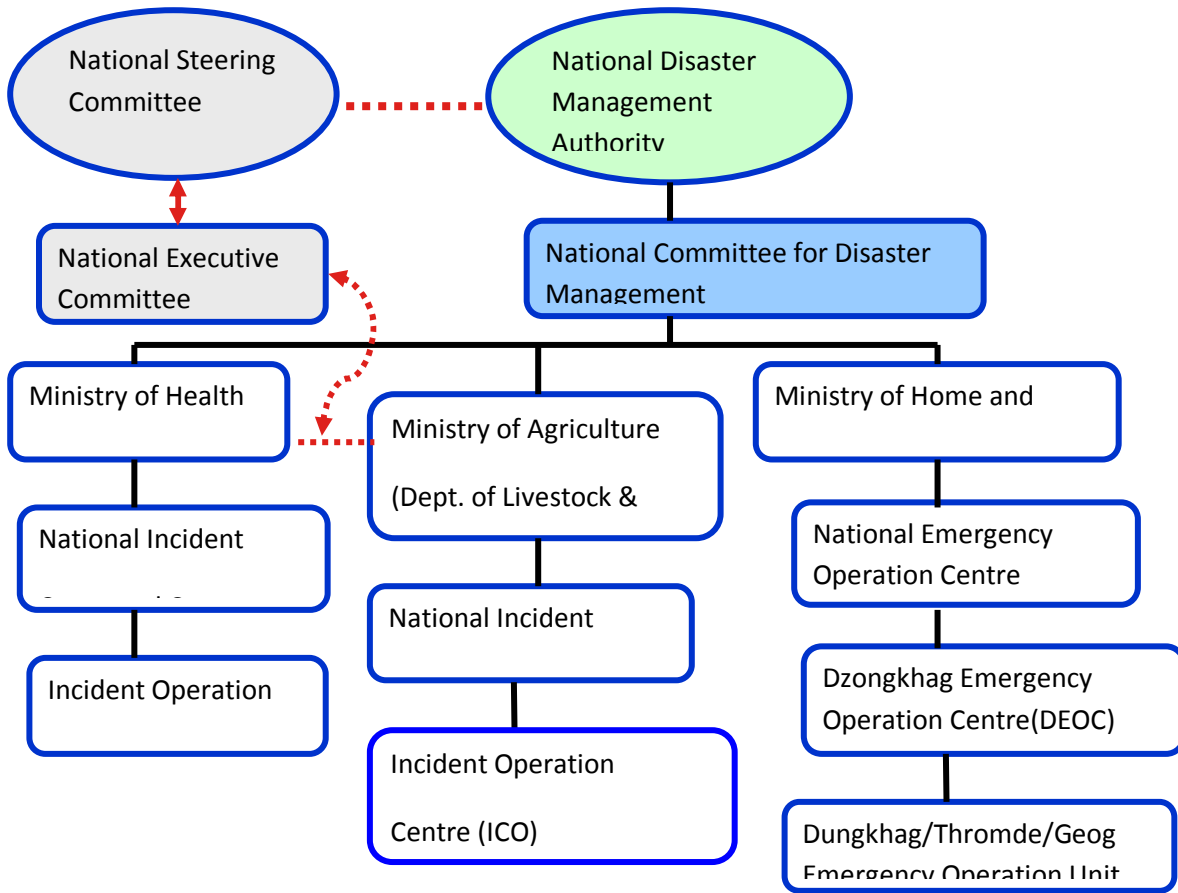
National Steering Committee

National Disaster Management Authority

National Executive Committee

National Committee for Disaster Management

Ministry of Health

Ministry of Agriculture

(Dept. of Livestock &

Ministry of Home and

National Incident

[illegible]

National Emergency Operation Centre

National Incident

Incident Operation

Dzongkhag Emergency Operation Centre(DEOC)

Incident Operation

Centre (ICO)

Dungkhag/Thromde/Geog Emergency Operation Unit